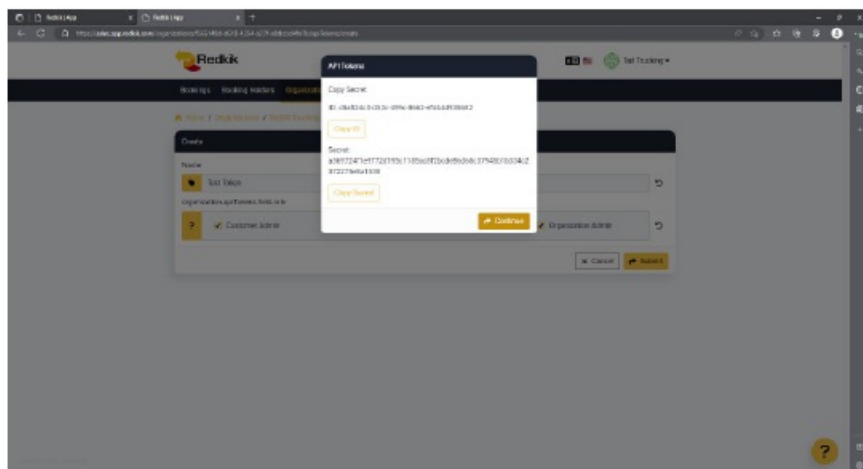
Redkik App
Redkik App

Redkik

Test Trucking

Bookings Booking Holders Organizations

Home / Organizations / Redkik Trucking

Create

Name

Test Token

organization.apiTokens.fields.role

Customer Admin

Organization Admin

Cancel

Submit

API Tokens

Copy Secret

ID: c8a824c0-cb3c-499e-8663-efcb6d93868-2

Copy ID

Secret:
a0697247 1e9772d193c11 85bd8f2bcde8bd68c37948 37b034c2 3722 7 6e6a 1938

Copy Secret

Continue

?